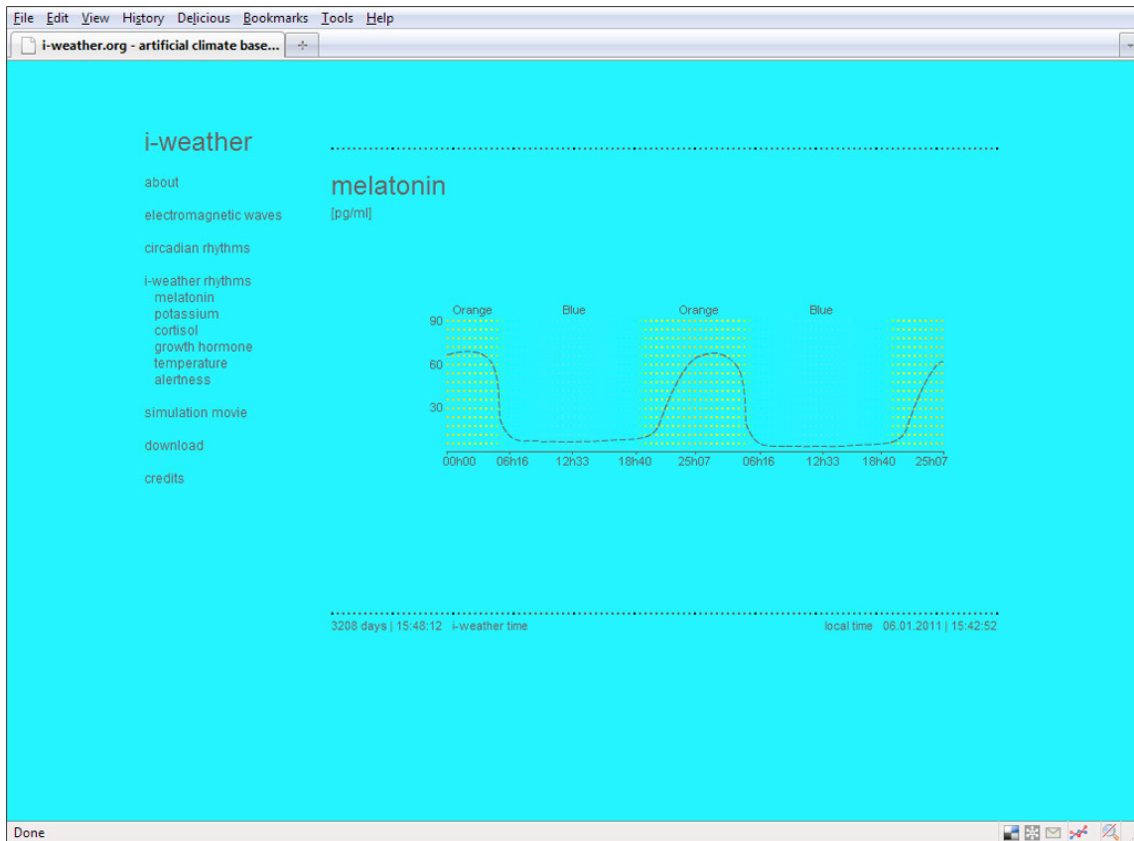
File Edit View History Delicious Bookmarks Tools Help

i-weather.org - artificial climate base...

i-weather

about

electromagnetic waves

circadian rhythms

i-weather rhythms
melatonin
potassium
cortisol
growth hormone
temperature
alertness

simulation movie

download

credits

melatonin
[pg/ml]

Orange Blue Orange Blue

90
60
30

00h00 06h16 12h33 18h40 25h07 06h16 12h33 18h40 25h07

3208 days | 15:48:12 i-weather time

local time 06.01.2011 | 15:42:52

Done